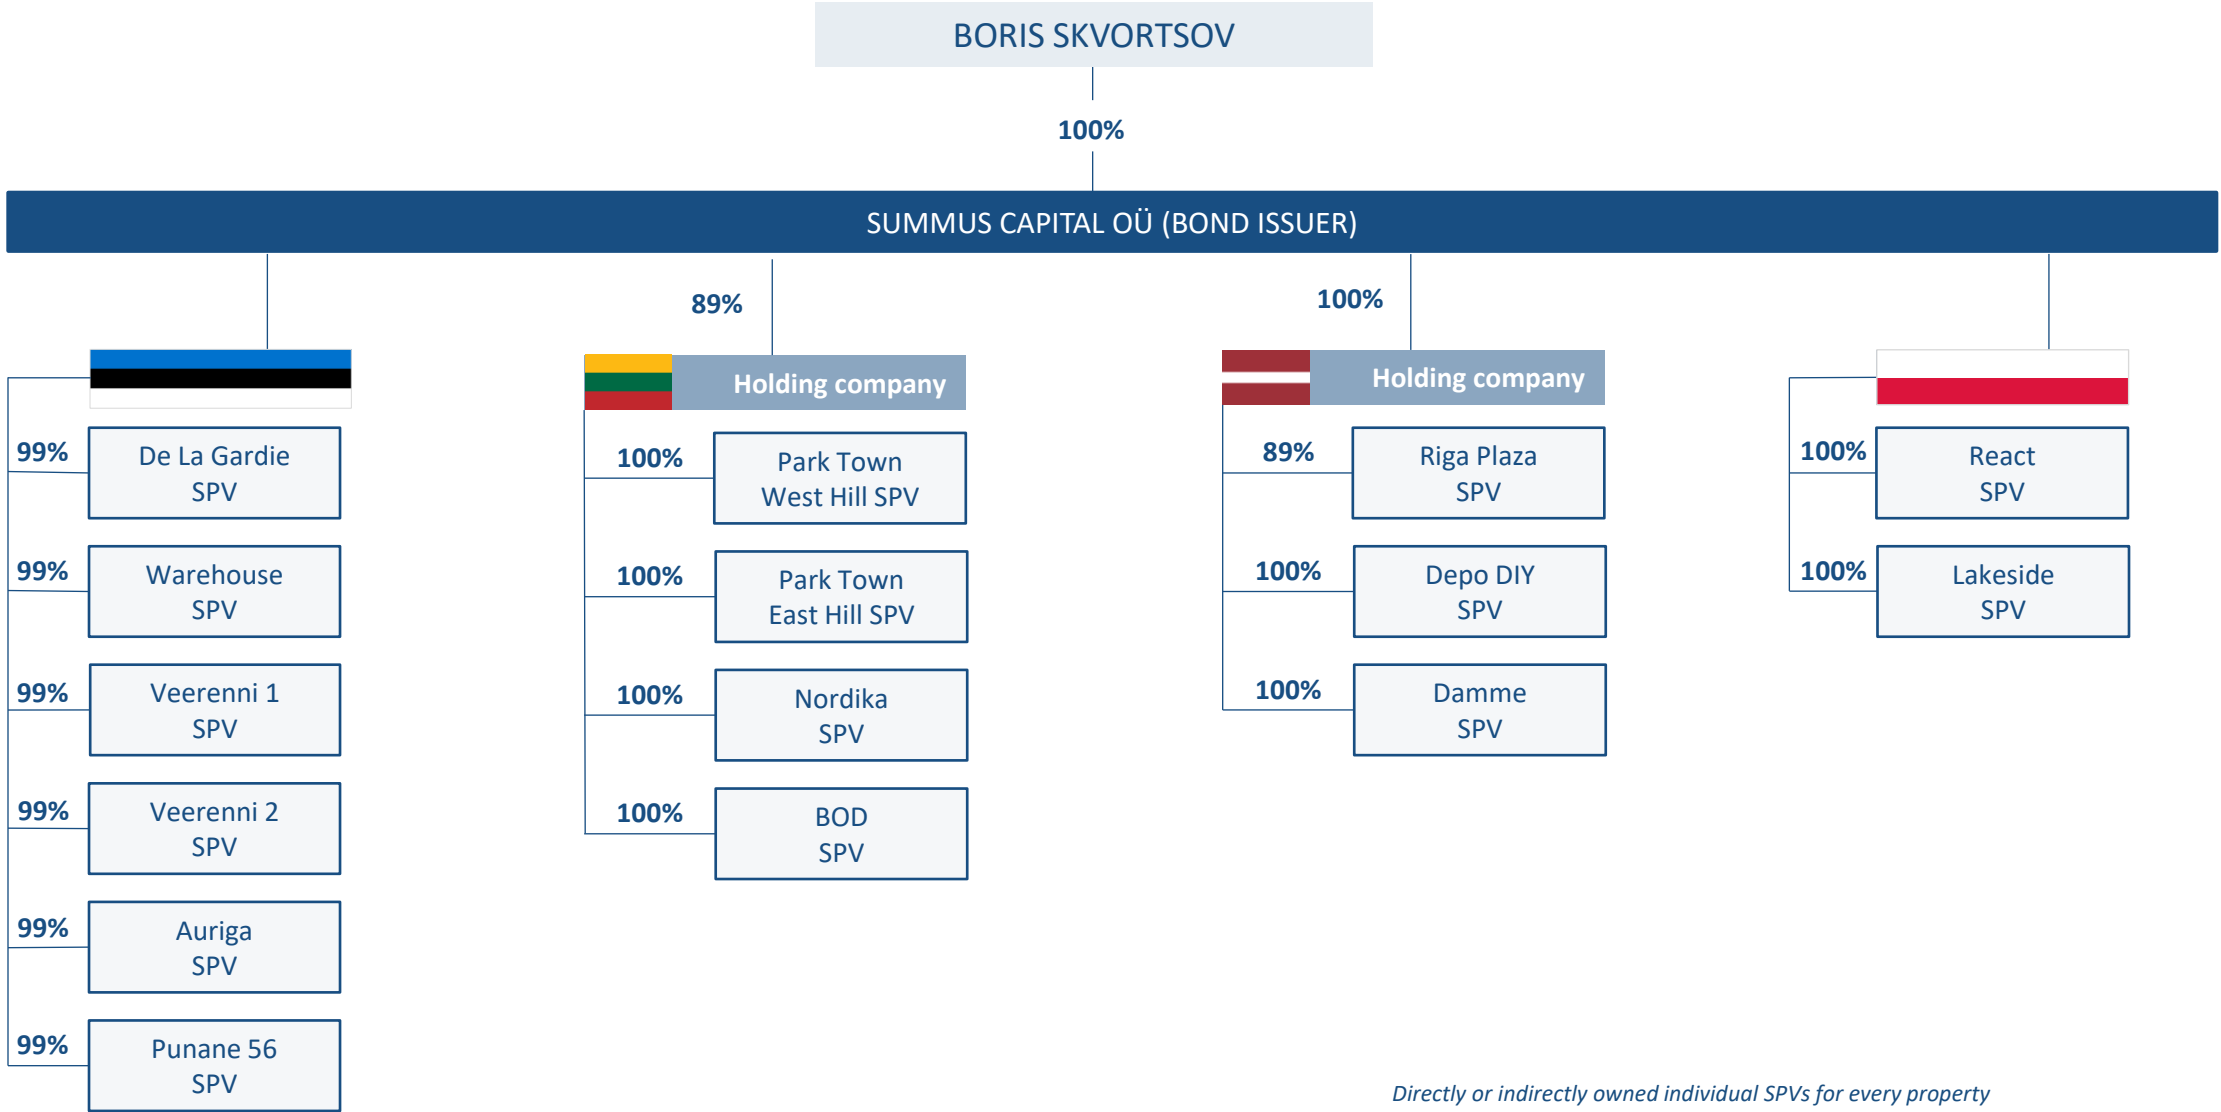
BORIS SKVORTSOV

100%

SUMMUS CAPITAL OÜ (BOND ISSUER)

99% De La Gardie SPV

99% Warehouse SPV

99% Veerenni 1 SPV

99% Veerenni 2 SPV

99% Auriga SPV

99% Punane 56 SPV

89%

Holding company

100% Park Town West Hill SPV

100% Park Town East Hill SPV

100% Nordika SPV

100% BOD SPV

100%

Holding company

89% Riga Plaza SPV

100% Depo DIY SPV

100% Damme SPV

100% React SPV

100% Lakeside SPV

Directly or indirectly owned individual SPVs for every property